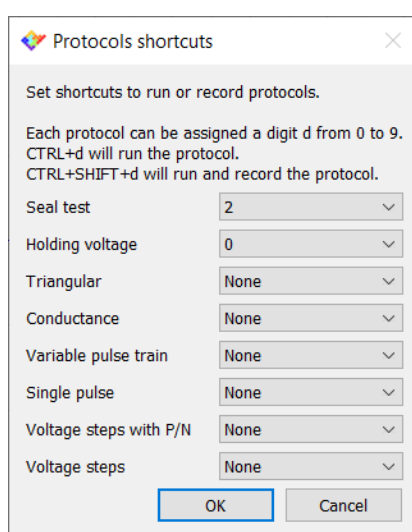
Protocols shortcuts

Set shortcuts to run or record protocols.

Each protocol can be assigned a digit d from 0 to 9.
CTRL+d will run the protocol.
CTRL+SHIFT+d will run and record the protocol.

| | |
|---|---|
| Seal test | 2 |
| Holding voltage | 0 |
| Triangular | None |
| Conductance | None |
| Variable pulse train | None |
| Single pulse | None |
| Voltage steps with P/N | None |
| Voltage steps | None |

OK Cancel